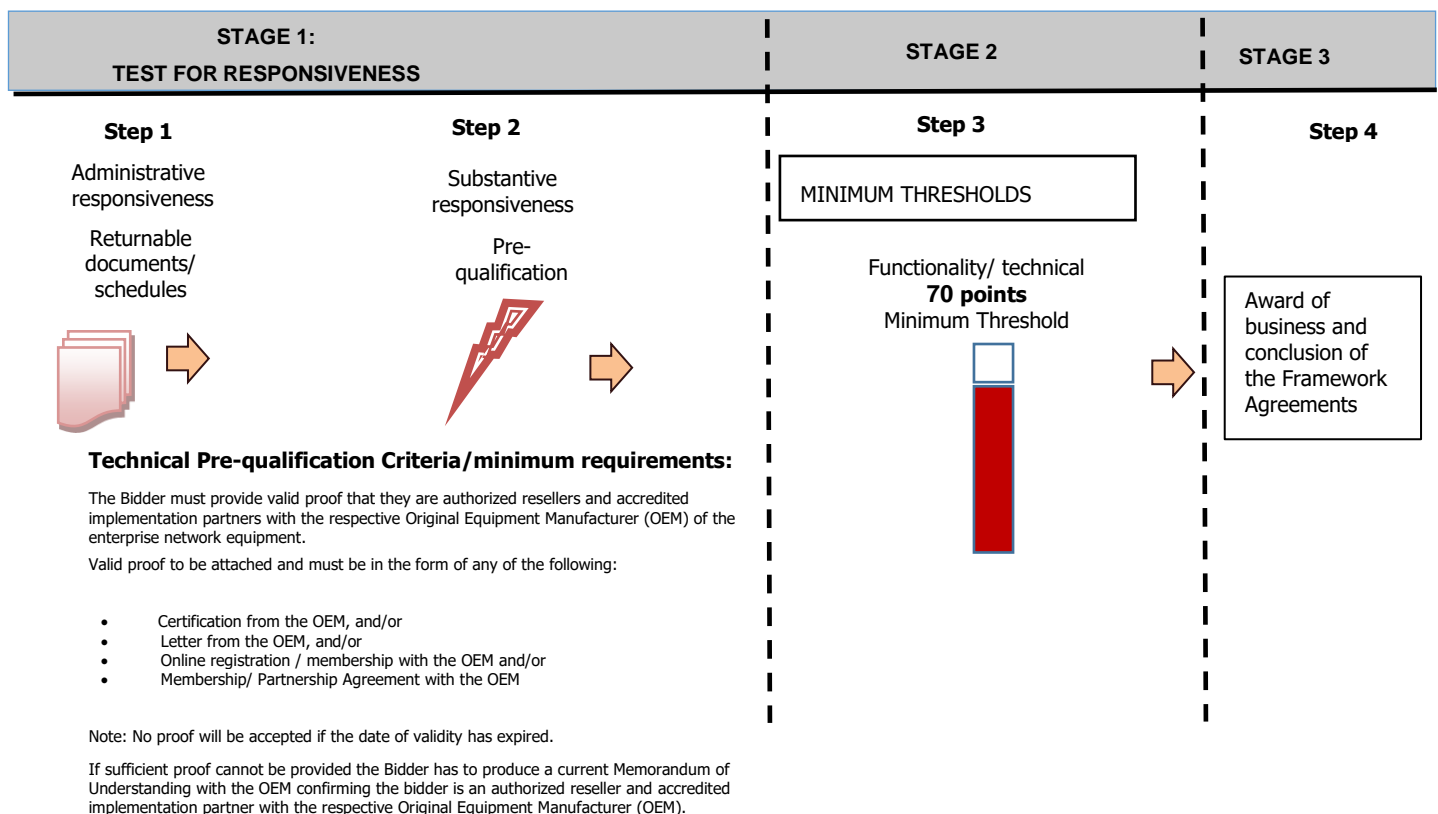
STAGE 1:
TEST FOR RESPONSIVENESS

STAGE 2

STAGE 3

Step 1

Administrative responsiveness

Returnable documents/ schedules

Step 2

Substantive responsiveness

Pre-qualification

Step 3

MINIMUM THRESHOLDS

Functionality/ technical
**70 points**
Minimum Threshold

Step 4

Award of business and conclusion of the Framework Agreements

**Technical Pre-qualification Criteria/minimum requirements:**

The Bidder must provide valid proof that they are authorized resellers and accredited implementation partners with the respective Original Equipment Manufacturer (OEM) of the enterprise network equipment.

Valid proof to be attached and must be in the form of any of the following:

- Certification from the OEM, and/or
- Letter from the OEM, and/or
- Online registration / membership with the OEM and/or
- Membership/ Partnership Agreement with the OEM

Note: No proof will be accepted if the date of validity has expired.

If sufficient proof cannot be provided the Bidder has to produce a current Memorandum of Understanding with the OEM confirming the bidder is an authorized reseller and accredited implementation partner with the respective Original Equipment Manufacturer (OEM).